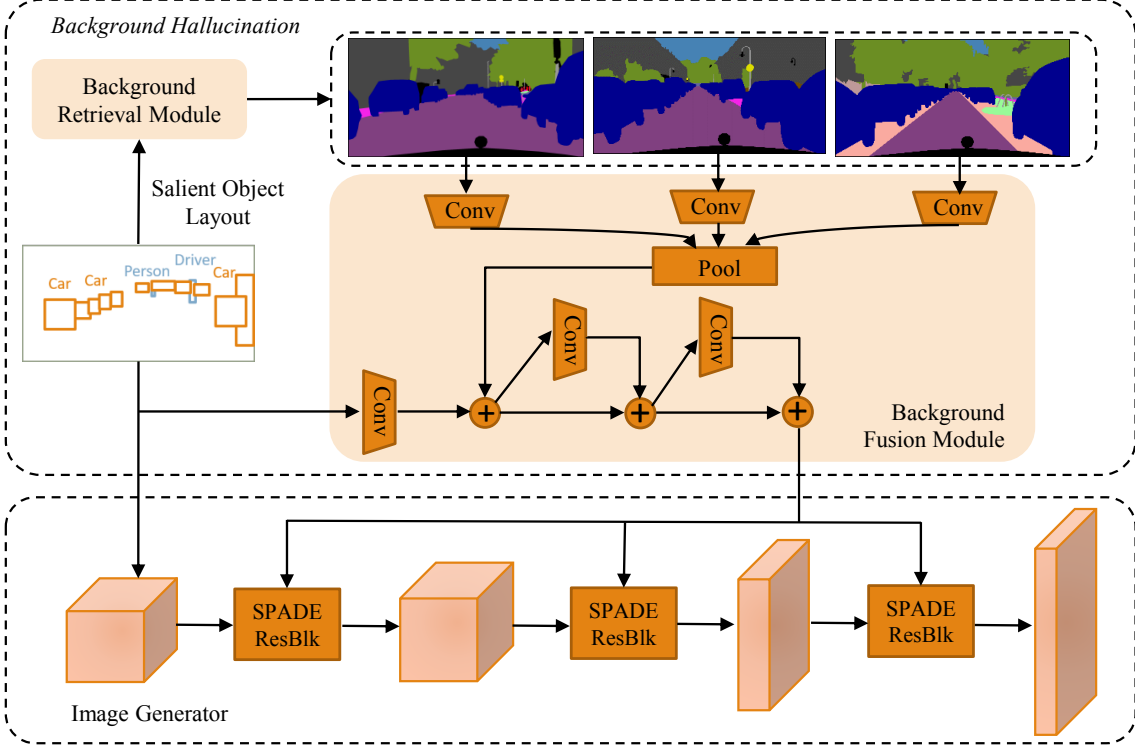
Background Hallucination

Background Retrieval Module

Salient Object Layout

Car
Car
Person
Driver
Car

Conv
Conv
Conv

Pool

Conv
Conv
Conv

Background Fusion Module

SPADE ResBlk
SPADE ResBlk
SPADE ResBlk

Image Generator